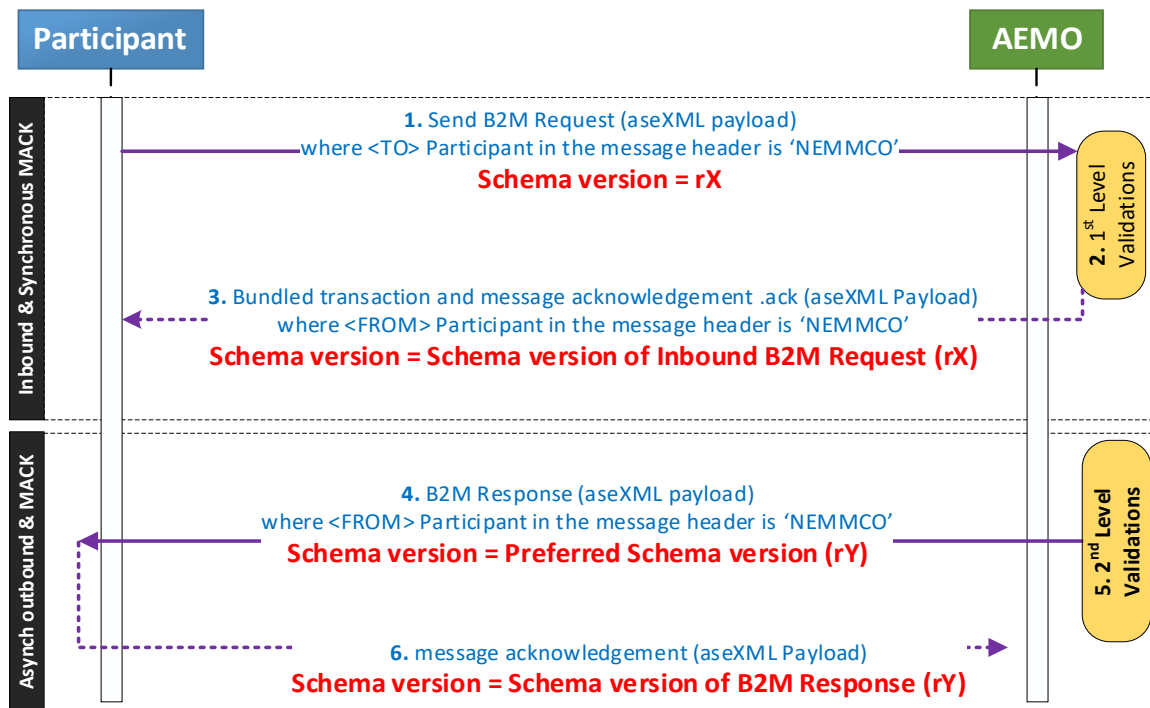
Participant

AEMO

Inbound & Synchronous MACK

1. Send B2M Request (aseXML payload) where <TO> Participant in the message header is 'NEMMCO'

Schema version = rX

2. 1$^{st}$ Level Validations

3. Bundled transaction and message acknowledgement .ack (aseXML Payload) where <FROM> Participant in the message header is 'NEMMCO'

Schema version = Schema version of Inbound B2M Request (rX)

Asynch outbound & MACK

4. B2M Response (aseXML payload) where <FROM> Participant in the message header is 'NEMMCO'

Schema version = Preferred Schema version (rY)

5. 2$^{nd}$ Level Validations

6. message acknowledgement (aseXML Payload)

Schema version = Schema version of B2M Response (rY)